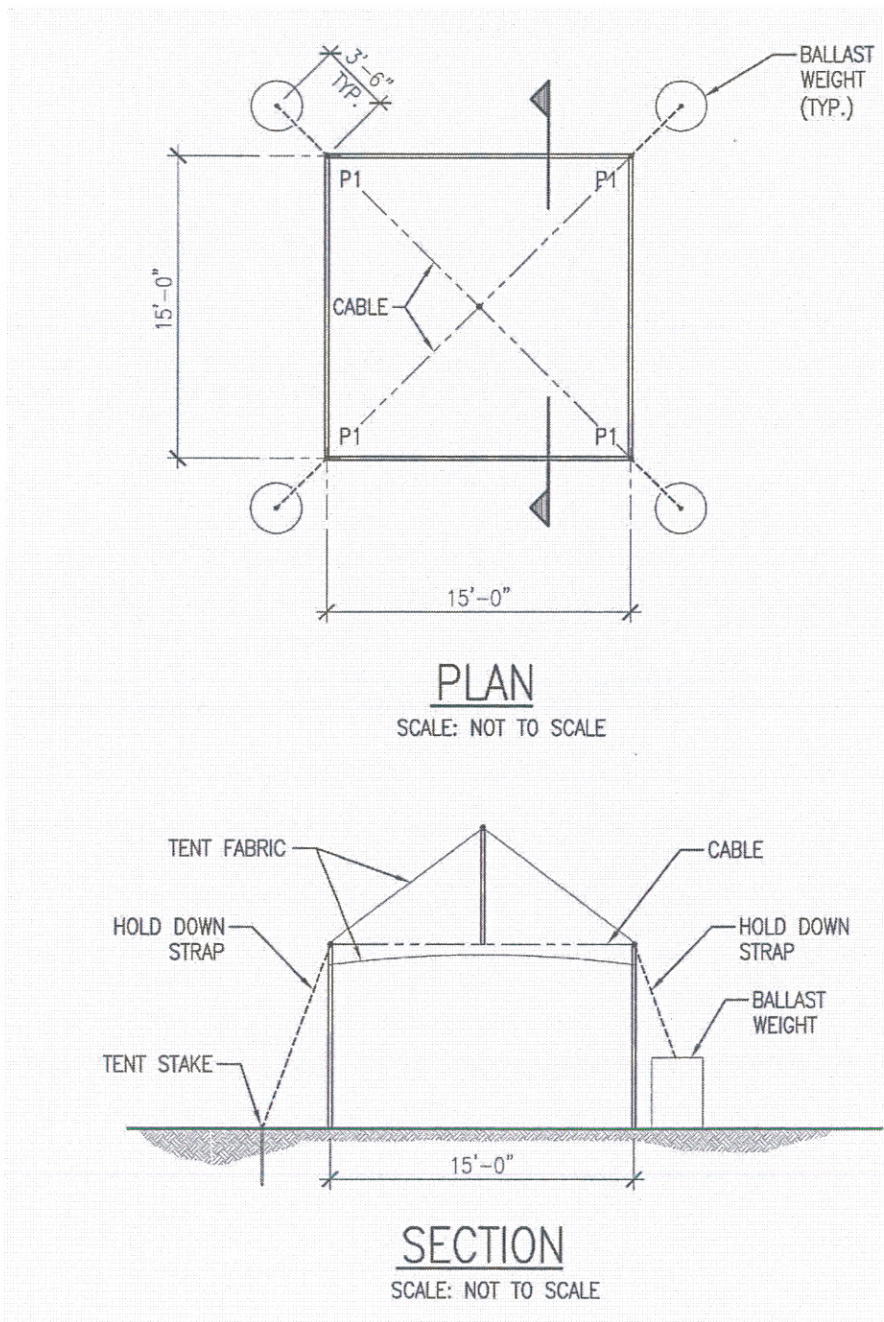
3'-6"
TYP.

BALLAST WEIGHT (TYP.)

15'-0"

P1

P1

CABLE

P1

P1

15'-0"

PLAN
SCALE: NOT TO SCALE

TENT FABRIC

CABLE

HOLD DOWN STRAP

HOLD DOWN STRAP

BALLAST WEIGHT

TENT STAKE

15'-0"

SECTION
SCALE: NOT TO SCALE